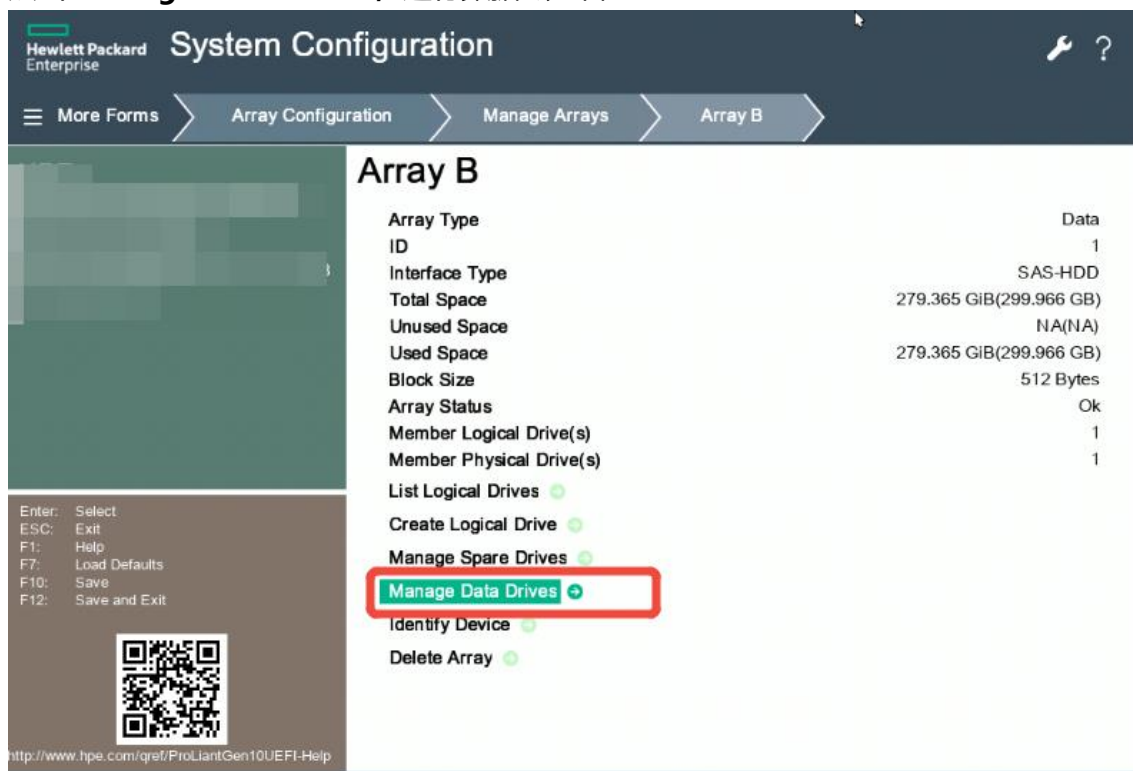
Hewlett Packard Enterprise System Configuration

More Forms | Array Configuration | Manage Arrays | Array B

Array B

| | |
|---|---|
| Array Type | Data |
| ID | 1 |
| Interface Type | SAS-HDD |
| Total Space | 279.365 GiB(299.966 GB) |
| Unused Space | NA(NA) |
| Used Space | 279.365 GiB(299.966 GB) |
| Block Size | 512 Bytes |
| Array Status | Ok |
| Member Logical Drive(s) | 1 |
| Member Physical Drive(s) | 1 |

List Logical Drives

Create Logical Drive

Manage Spare Drives

Manage Data Drives

Identify Device

Delete Array

Enter: Select
ESC: Exit
F1: Help
F7: Load Defaults
F10: Save
F12: Save and Exit

http://www.hpe.com/qref/ProLiantGen10UEFI-Help